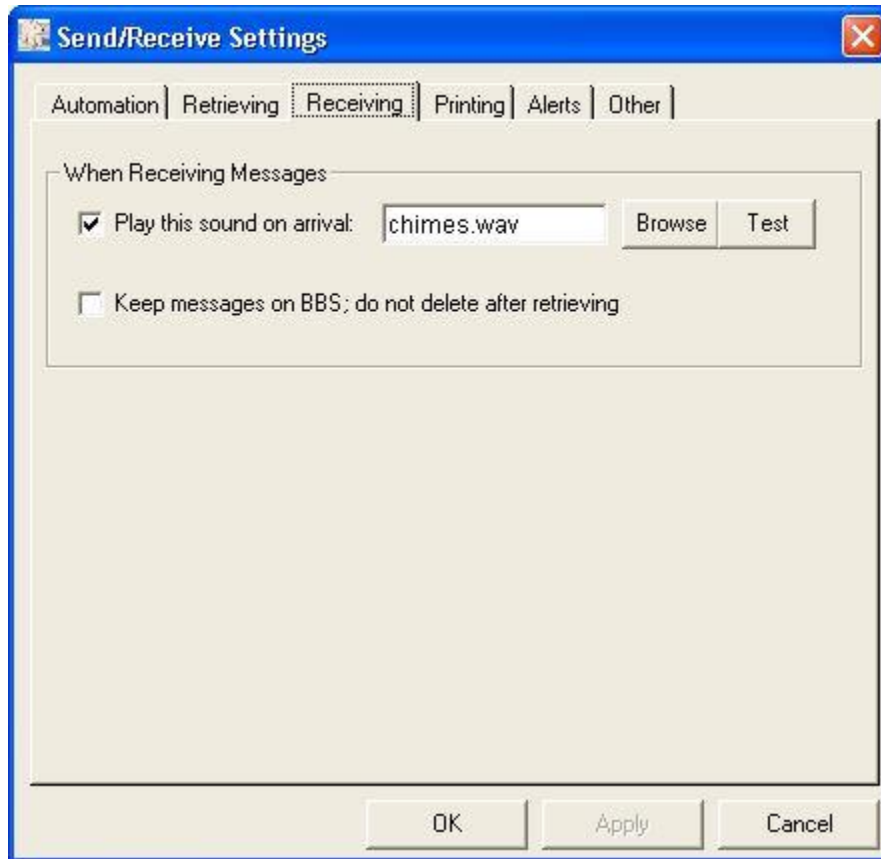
Send/Receive Settings

Automation | Retrieving | Receiving | Printing | Alerts | Other

When Receiving Messages

☑ Play this sound on arrival: chimes.wav Browse Test

☐ Keep messages on BBS; do not delete after retrieving

OK Apply Cancel